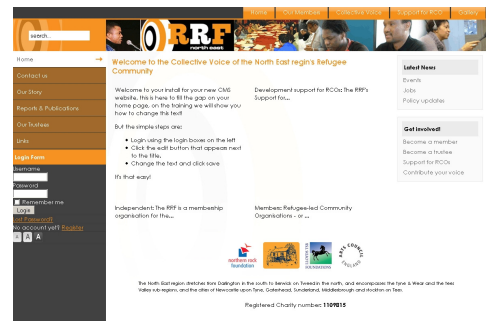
Home | Our Members | Collective Voice | Support for RCOs | Gallery

search...

RRF north east

Home

Contact us

Our Story

Reports & Publications

Our Trustees

Links

Login Form

Username

Password

Remember me

Login

Lost Password?

No account yet? Register

A A A

Welcome to the Collective Voice of the North East regin's Refugee Community

Welcome to your install for your new CMS website. This is here to fill the gap on your home page, on the training we will show you how to change this text!

But the simple steps are:

- Login using the login boxes on the left
- Click the edit button that appears next to the title.
- Change the text and click save

It's that easy!

Development support for RCOs: The RRF's Support for....

Independent: The RRF is a membership organisation for the....

Members: Refugee-led Community Organisations - or ...

Latest News

Events

Jobs

Policy updates

Get involved!

Become a member

Become a trustee

Support for RCOs

Contribute your voice

northern rock foundation

ARTS COUNCIL ENGLAND

The North East region stretches from Darlington in the south to Berwick on Tweed in the north, and encompasses the tyne & Wear and the Tees Valley sub regions, and the cities of Newcastle upon Tyne, Gateshead, Sunderland, Middlesbrough and stockton on Tees.

Registered Charity number: 1109815